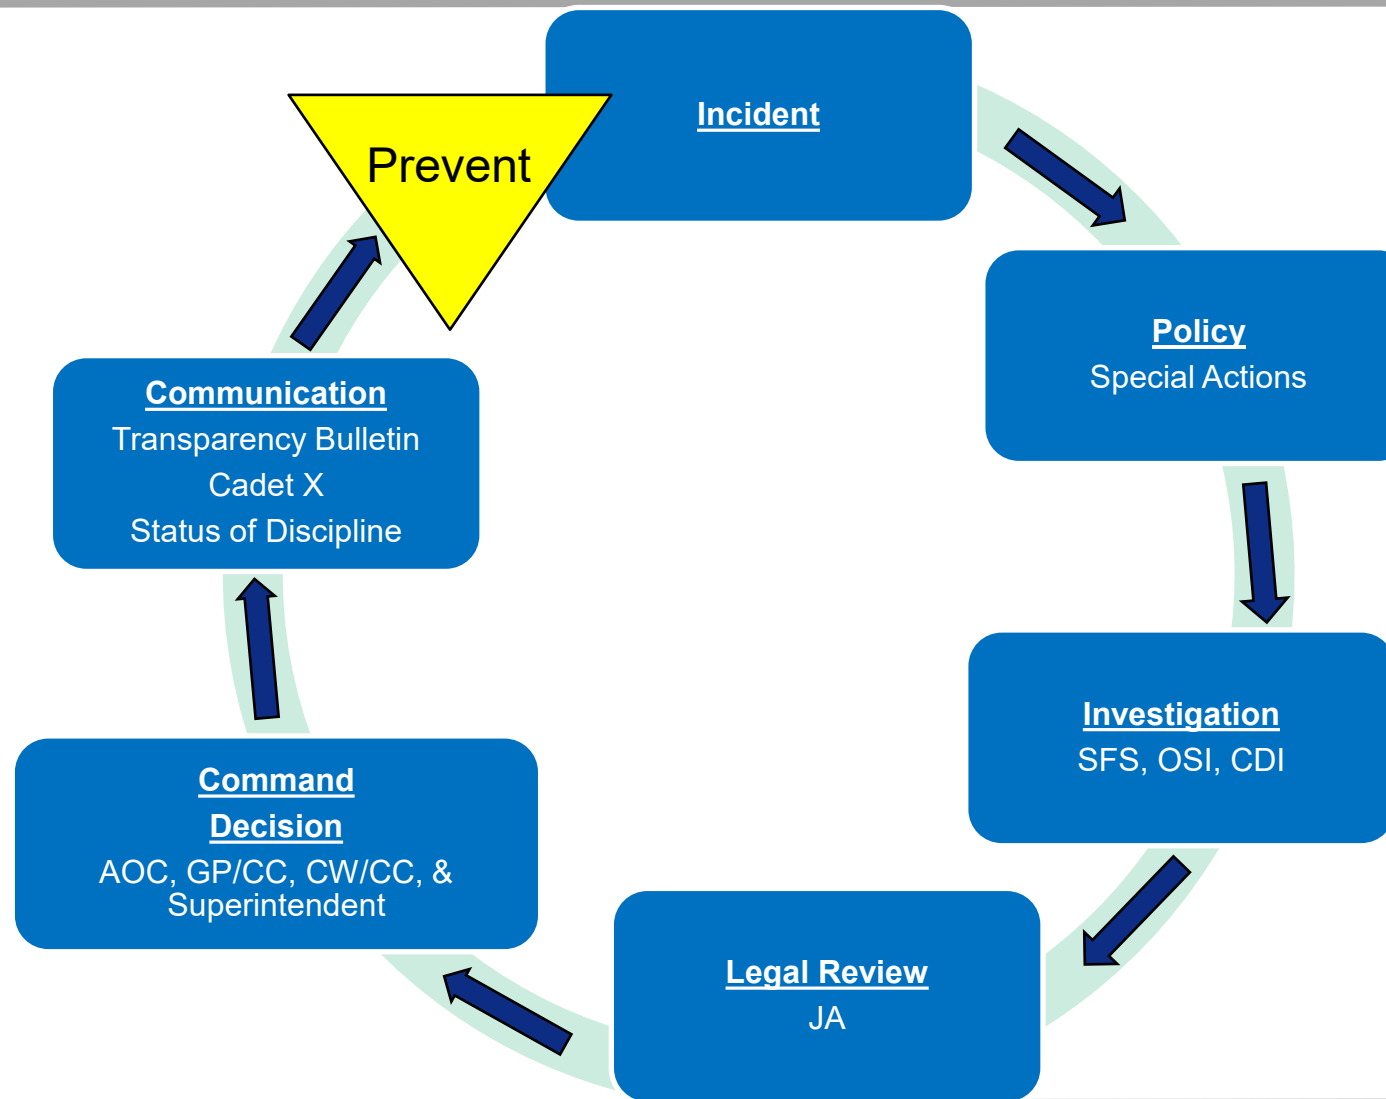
Incident

Prevent

Policy
Special Actions

Investigation
SFS, OSI, CDI

Legal Review
JA

Command
Decision
AOC, GP/CC, CW/CC, & Superintendent

Communication
Transparency Bulletin
Cadet X
Status of Discipline